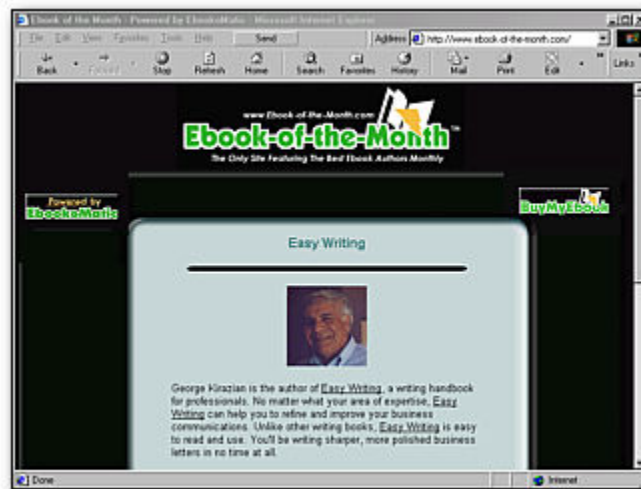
Ebook of the Month - Powered by EbooksMatic - Microsoft Internet Explorer

File Edit View Favorites Tools Help Send Address http://www.ebook-of-the-month.com/

Back Forward Stop Refresh Home Search Favorites History Mail Print Edit Links

www.Ebook-of-the-Month.com
Ebook-of-the-Month™
The Only Site Featuring The Best Ebook Authors Monthly

Powered by EbooksMatic

BuyMyEbook

Easy Writing

George Kirazian is the author of Easy Writing, a writing handbook for professionals. No matter what your area of expertise, Easy Writing can help you to refine and improve your business communications. Unlike other writing books, Easy Writing is easy to read and use. You'll be writing sharper, more polished business letters in no time at all.

Done Internet